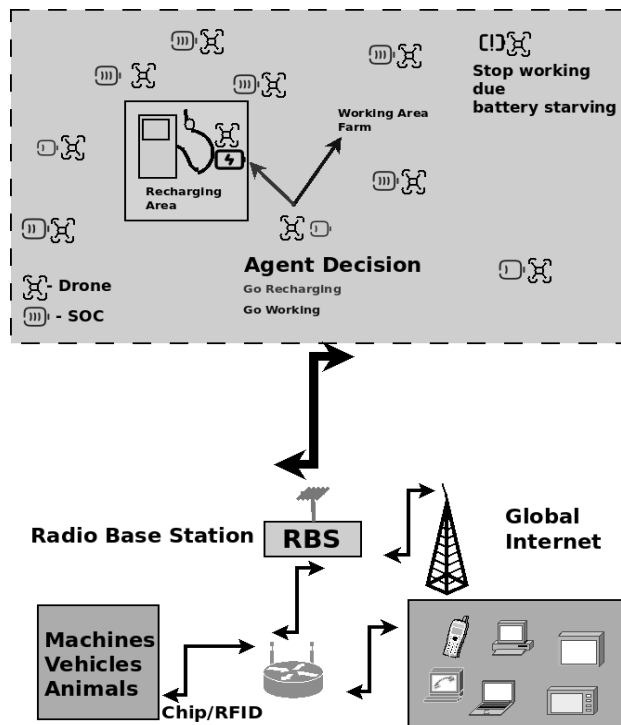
(!) Stop working due battery starving

Working Area Farm

Recharging Area

Agent Decision
Go Recharging
Go Working

- Drone
- SOC

Radio Base Station
RBS

Global Internet

Machines Vehicles Animals

Chip/RFID